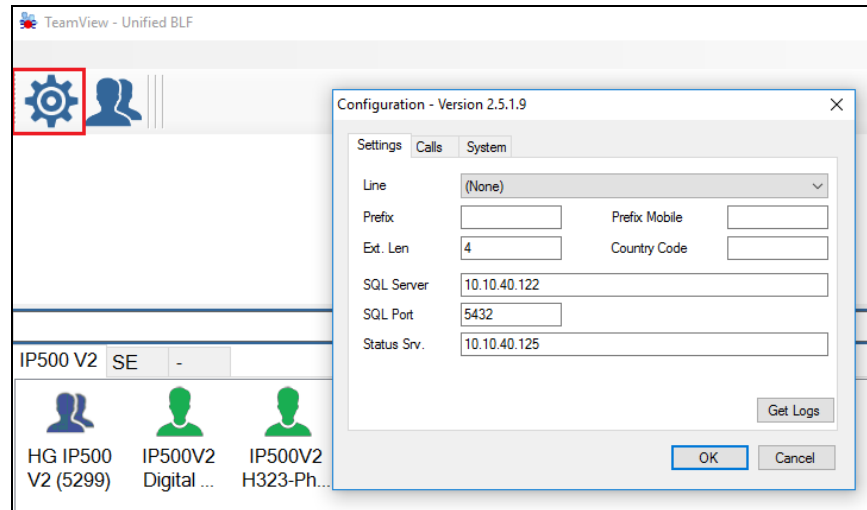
TeamView - Unified BLF

Configuration - Version 2.5.1.9

Settings | Calls | System

Line (None)

Prefix

Prefix Mobile

Ext. Len 4

Country Code

SQL Server 10.10.40.122

SQL Port 5432

Status Srv. 10.10.40.125

Get Logs

OK Cancel

IP500 V2 | SE | -

HG IP500 V2 (5299)

IP500V2 Digital ...

IP500V2 H323-Ph...